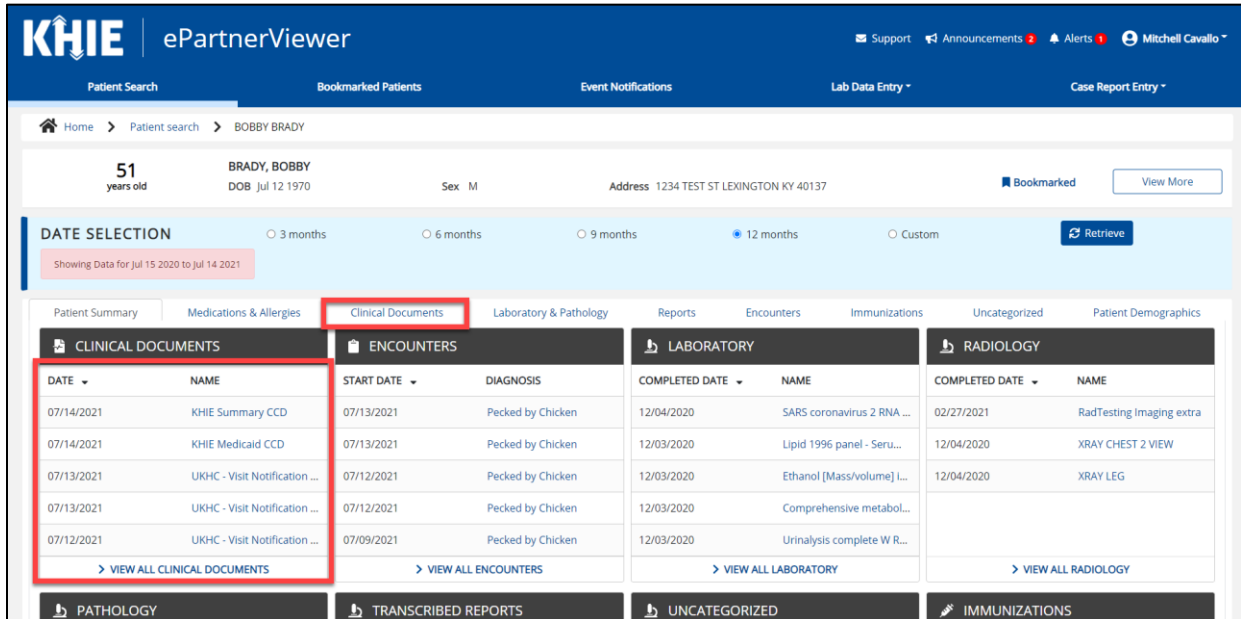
KHIE | ePartnerViewer

Support Announcements 2 Alerts 1 Mitchell Cavallo

Patient Search | Bookmarked Patients | Event Notifications | Lab Data Entry | Case Report Entry

Home > Patient search > BOBBY BRADY

51
years old

BRADY, BOBBY
DOB Jul 12 1970

Sex M

Address 1234 TEST ST LEXINGTON KY 40137

Bookmarked

View More

DATE SELECTION

3 months 6 months 9 months 12 months Custom

Retrieve

Showing Data for Jul 15 2020 to Jul 14 2021

Patient Summary | Medications & Allergies | Clinical Documents | Laboratory & Pathology | Reports | Encounters | Immunizations | Uncategorized | Patient Demographics

CLINICAL DOCUMENTS

| DATE | NAME |
|---|---|
| 07/14/2021 | KHIE Summary CCD |
| 07/14/2021 | KHIE Medicaid CCD |
| 07/13/2021 | UKHC - Visit Notification ... |
| 07/13/2021 | UKHC - Visit Notification ... |
| 07/12/2021 | UKHC - Visit Notification ... |

> VIEW ALL CLINICAL DOCUMENTS

ENCOUNTERS

| START DATE | DIAGNOSIS |
|---|---|
| 07/13/2021 | Pecked by Chicken |
| 07/13/2021 | Pecked by Chicken |
| 07/12/2021 | Pecked by Chicken |
| 07/12/2021 | Pecked by Chicken |
| 07/09/2021 | Pecked by Chicken |

> VIEW ALL ENCOUNTERS

LABORATORY

| COMPLETED DATE | NAME |
|---|---|
| 12/04/2020 | SARS coronavirus 2 RNA ... |
| 12/03/2020 | Lipid 1996 panel - Seru... |
| 12/03/2020 | Ethanol [Mass/volume] i... |
| 12/03/2020 | Comprehensive metabol... |
| 12/03/2020 | Urinalysis complete W R... |

> VIEW ALL LABORATORY

RADIOLOGY

| COMPLETED DATE | NAME |
|---|---|
| 02/27/2021 | RadTesting Imaging extra |
| 12/04/2020 | XRAY CHEST 2 VIEW |
| 12/04/2020 | XRAY LEG |

> VIEW ALL RADIOLOGY

PATHOLOGY

TRANSCRIBED REPORTS

UNCATEGORIZED

IMMUNIZATIONS